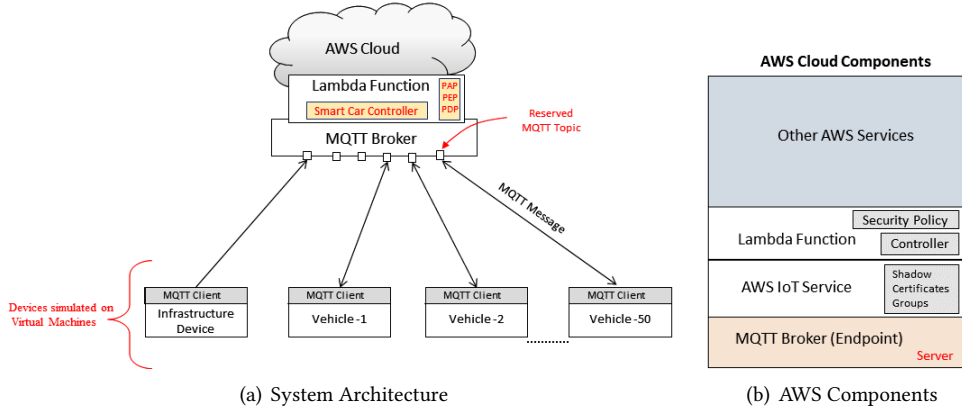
AWS Cloud

Lambda Function

PAP
PEP
PDP

Smart Car Controller

MQTT Broker

Reserved MQTT Topic

MQTT Message

Devices simulated on Virtual Machines

MQTT Client
Infrastructure Device

MQTT Client
Vehicle -1

MQTT Client
Vehicle -2

MQTT Client
Vehicle -50

(a) System Architecture

AWS Cloud Components

Other AWS Services

Security Policy

Lambda Function

Controller

AWS IoT Service

Shadow
Certificates
Groups

MQTT Broker (Endpoint)

Server

(b) AWS Components